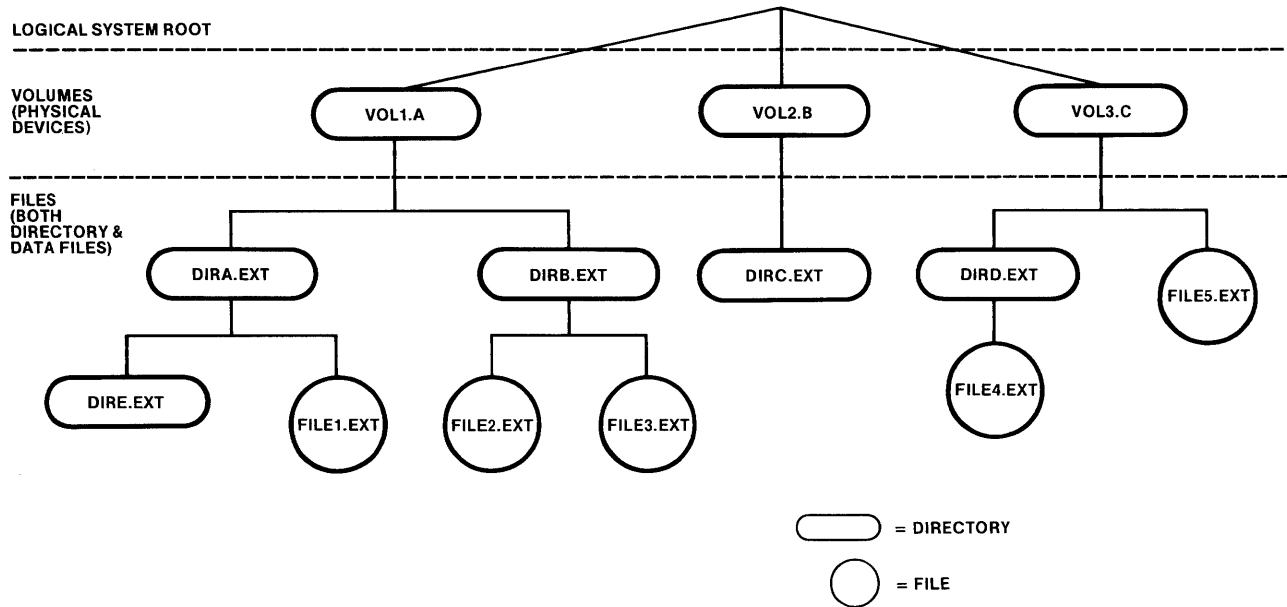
LOGICAL SYSTEM ROOT

VOLUMES (PHYSICAL DEVICES)

VOL1.A

VOL2.B

VOL3.C

FILES (BOTH DIRECTORY & DATA FILES)

DIRA.EXT

DIRB.EXT

DIRC.EXT

DIRD.EXT

FILE5.EXT

DIRE.EXT

FILE1.EXT

FILE2.EXT

FILE3.EXT

FILE4.EXT

= DIRECTORY

= FILE